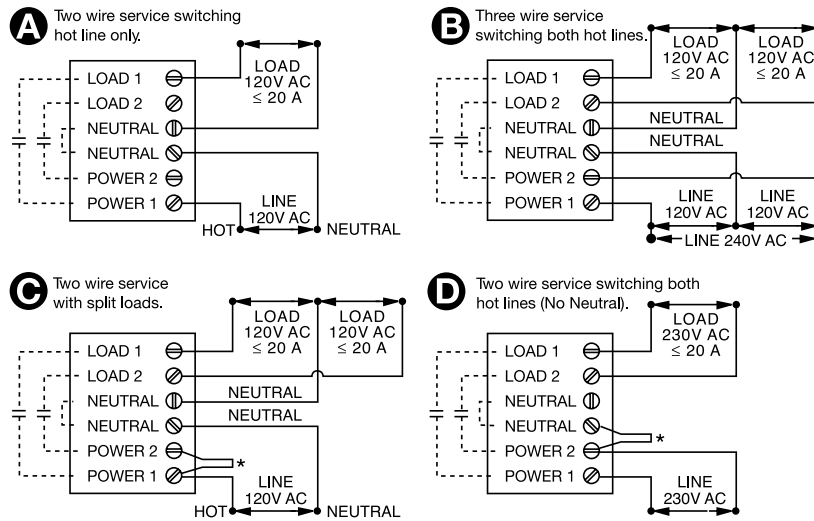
A Two wire service switching hot line only.

LOAD 1
LOAD 2
NEUTRAL
NEUTRAL
POWER 2
POWER 1

LOAD 120V AC ≤ 20 A

LINE 120V AC

HOT
NEUTRAL

B Three wire service switching both hot lines.

LOAD 1
LOAD 2
NEUTRAL
NEUTRAL
POWER 2
POWER 1

LOAD 120V AC ≤ 20 A
LOAD 120V AC ≤ 20 A

NEUTRAL
NEUTRAL

LINE 120V AC
LINE 120V AC

LINE 240V AC

C Two wire service with split loads.

LOAD 1
LOAD 2
NEUTRAL
NEUTRAL
POWER 2
POWER 1

LOAD 120V AC ≤ 20 A
LOAD 120V AC ≤ 20 A

NEUTRAL
NEUTRAL

*

LINE 120V AC

HOT
NEUTRAL

D Two wire service switching both hot lines (No Neutral).

LOAD 1
LOAD 2
NEUTRAL
NEUTRAL
POWER 2
POWER 1

LOAD 230V AC ≤ 20 A

*

LINE 230V AC